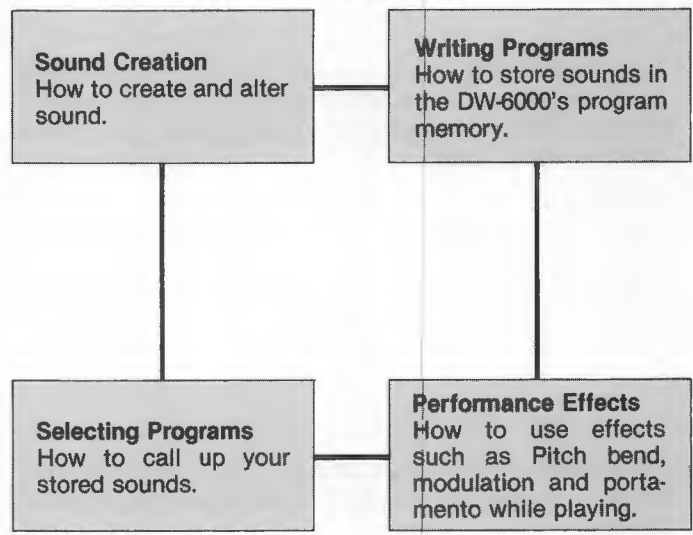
Sound Creation
How to create and alter sound.

Writing Programs
How to store sounds in the DW-6000's program memory.

Selecting Programs
How to call up your stored sounds.

Performance Effects
How to use effects such as Pitch bend, modulation and portamento while playing.